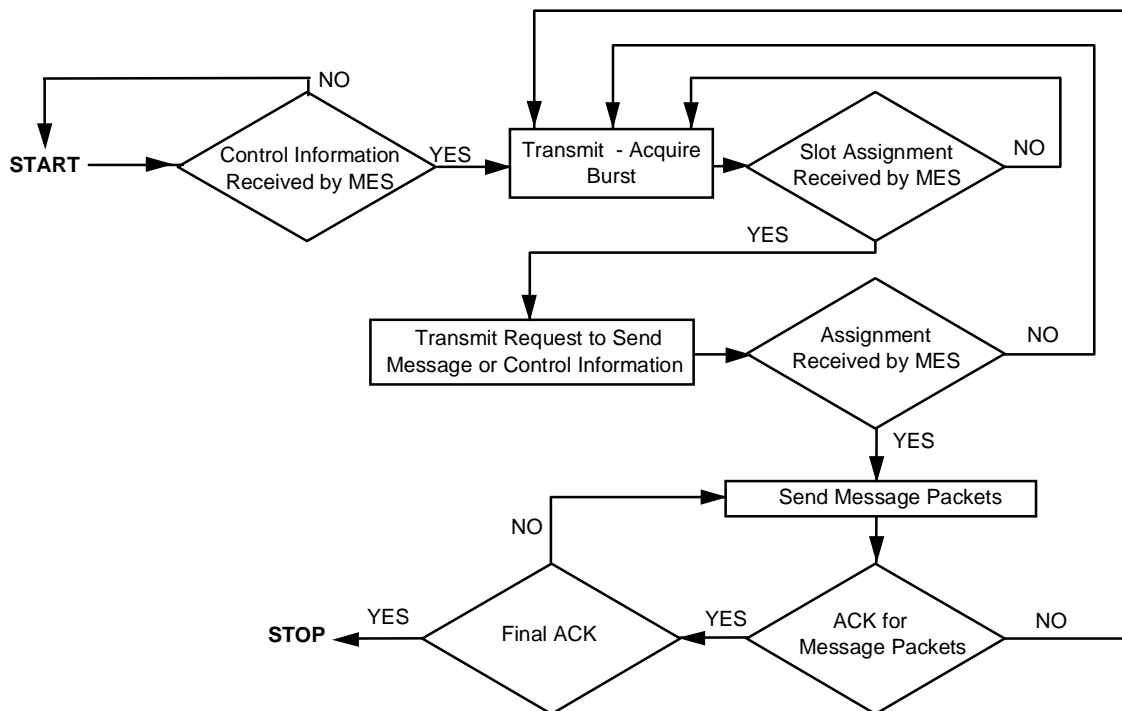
NO

START

Control Information Received by MES

YES

Transmit - Acquire Burst

Slot Assignment Received by MES

NO

YES

Transmit Request to Send Message or Control Information

Assignment Received by MES

NO

YES

Send Message Packets

NO

YES

STOP

Final ACK

YES

ACK for Message Packets

NO